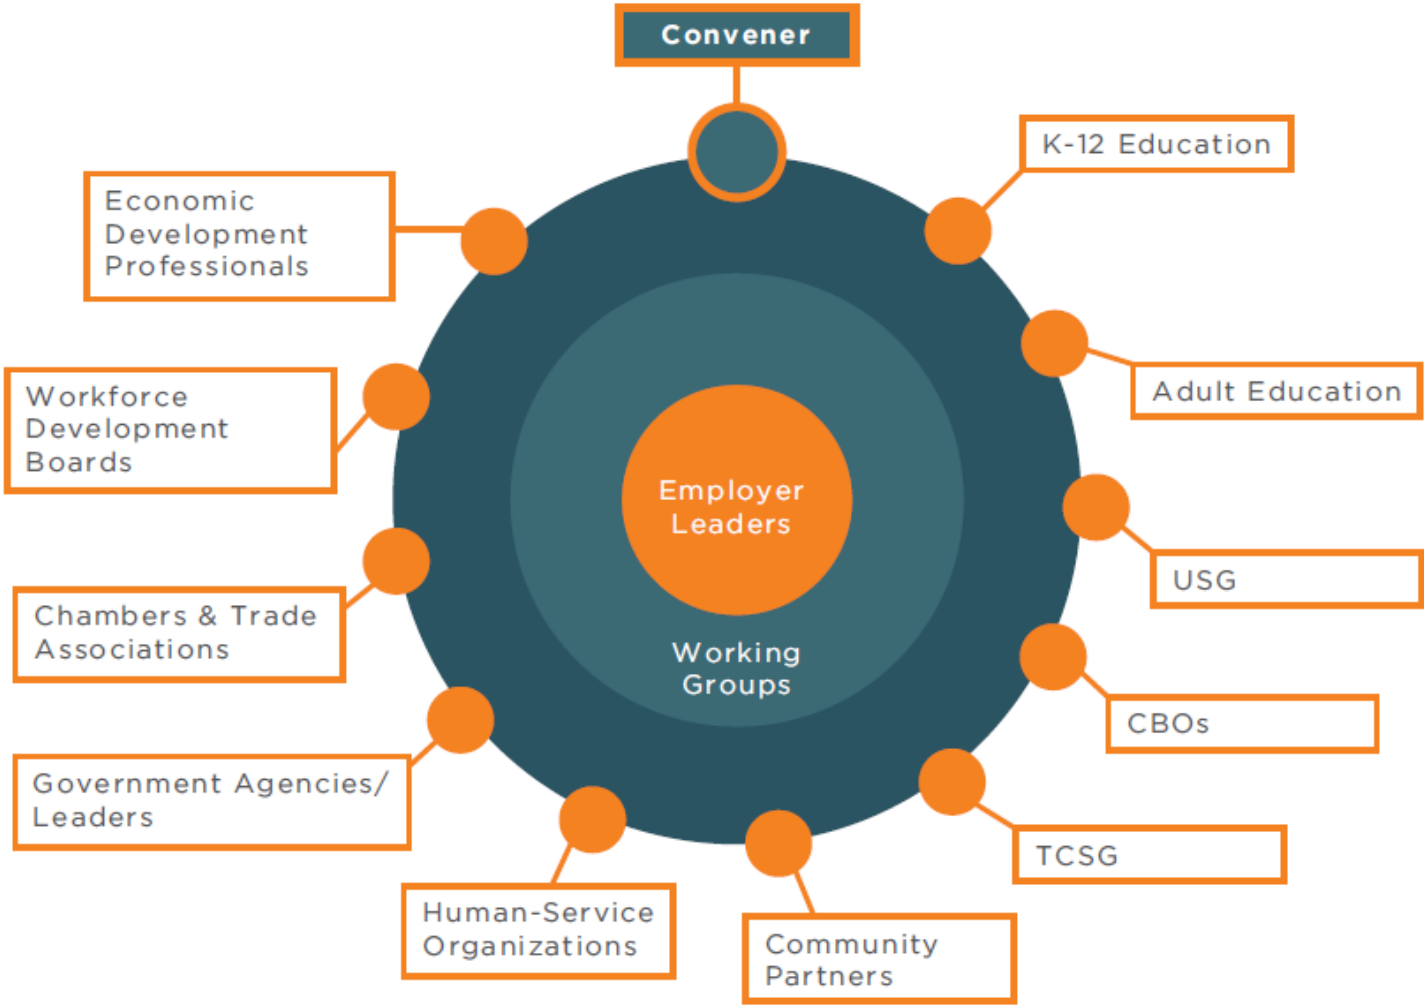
Convener

K-12 Education

Economic Development Professionals

Adult Education

Workforce Development Boards

Employer Leaders

USG

Chambers & Trade Associations

Working Groups

CBOs

Government Agencies/ Leaders

TCSG

Human-Service Organizations

Community Partners